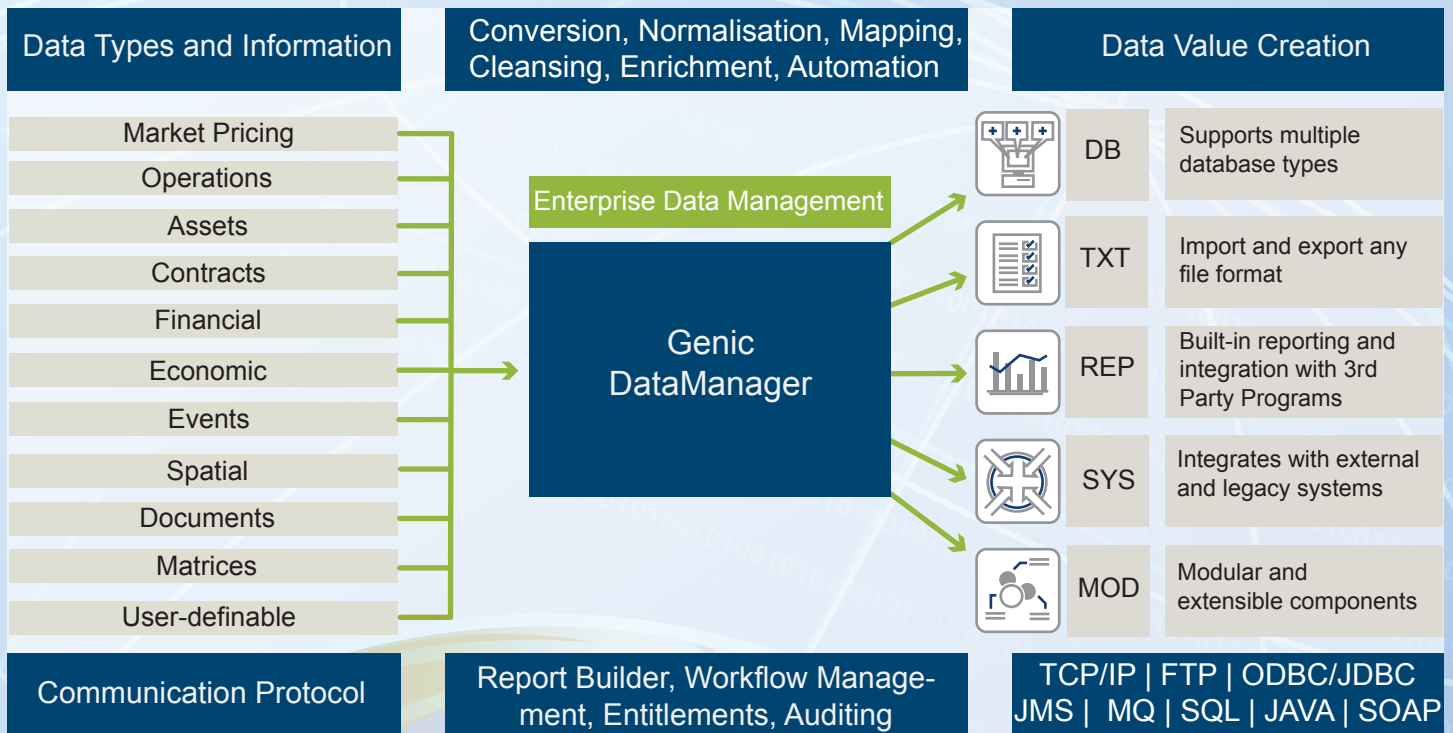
Data Types and Information

Conversion, Normalisation, Mapping, Cleansing, Enrichment, Automation

Data Value Creation

Market Pricing
Operations
Assets
Contracts
Financial
Economic
Events
Spatial
Documents
Matrices
User-definable

Enterprise Data Management

Genic DataManager

DB
Supports multiple database types

TXT
Import and export any file format

REP
Built-in reporting and integration with 3rd Party Programs

SYS
Integrates with external and legacy systems

MOD
Modular and extensible components

Communication Protocol

Report Builder, Workflow Management, Entitlements, Auditing

TCP/IP | FTP | ODBC/JDBC JMS | MQ | SQL | JAVA | SOAP